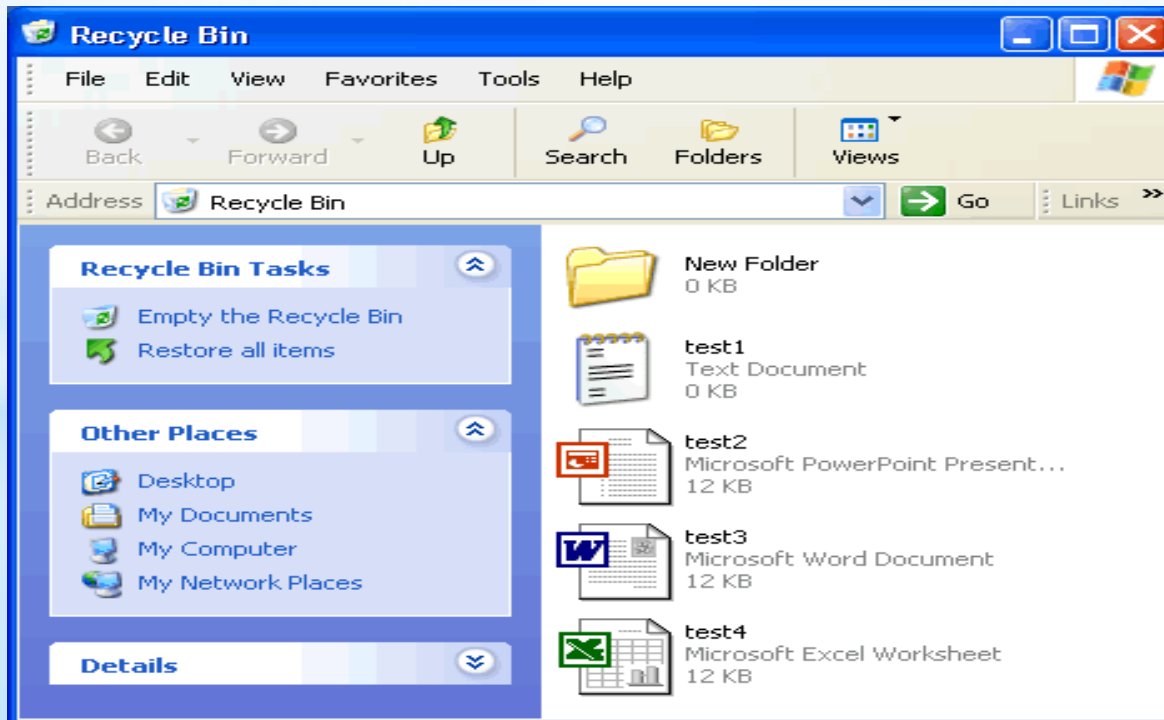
Recycle Bin

File Edit View Favorites Tools Help

Back Forward Up Search Folders Views

Address Recycle Bin Go Links »

Recycle Bin Tasks

Empty the Recycle Bin
Restore all items

Other Places

Desktop
My Documents
My Computer
My Network Places

Details

New Folder
0 KB

test1
Text Document
0 KB

test2
Microsoft PowerPoint Present...
12 KB

test3
Microsoft Word Document
12 KB

test4
Microsoft Excel Worksheet
12 KB